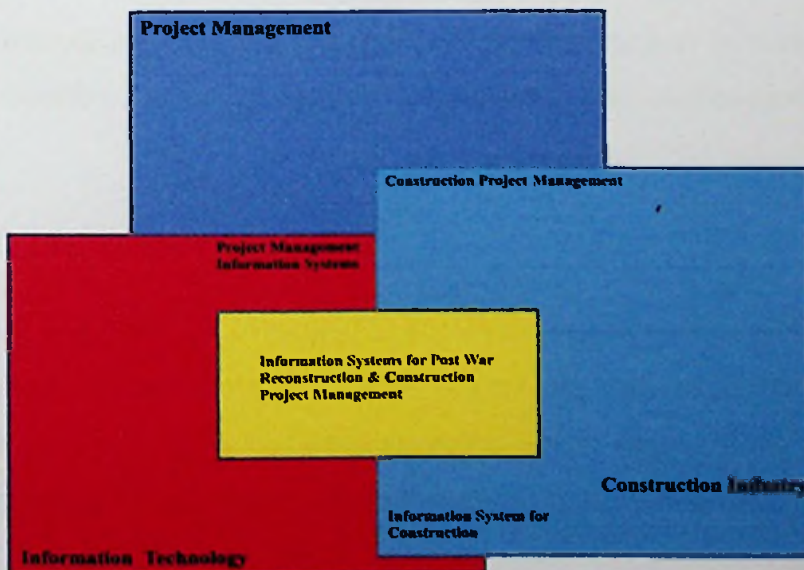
Project Management

Construction Project Management

Project Management Information Systems

Information Systems for Post War Reconstruction & Construction Project Management

Construction Industry

Information System for Construction

Information Technology